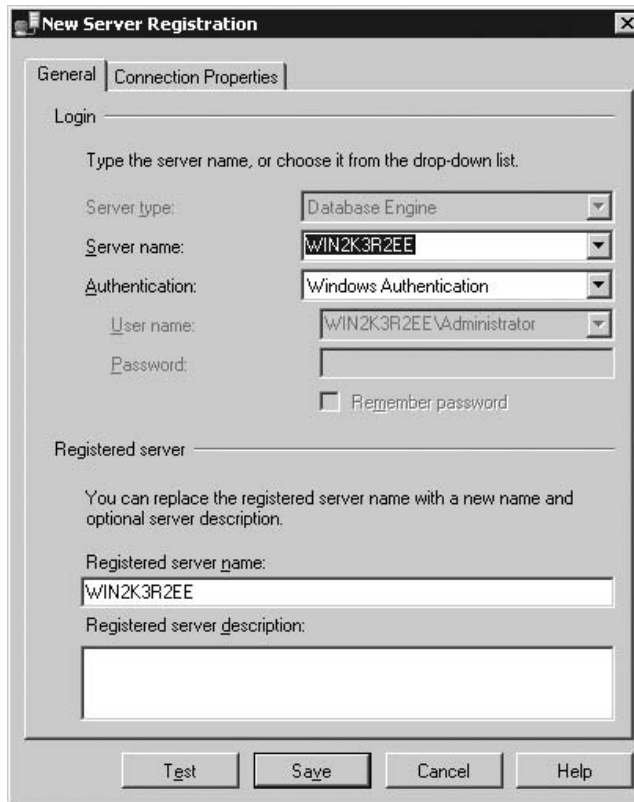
New Server Registration

General | Connection Properties

Login

Type the server name, or choose it from the drop-down list.

Server type: Database Engine

Server name: WIN2K3R2EE

Authentication: Windows Authentication

User name: WIN2K3R2EE\Administrator

Password:

Remember password

Registered server

You can replace the registered server name with a new name and optional server description.

Registered server name:

WIN2K3R2EE

Registered server description:

Test | Save | Cancel | Help